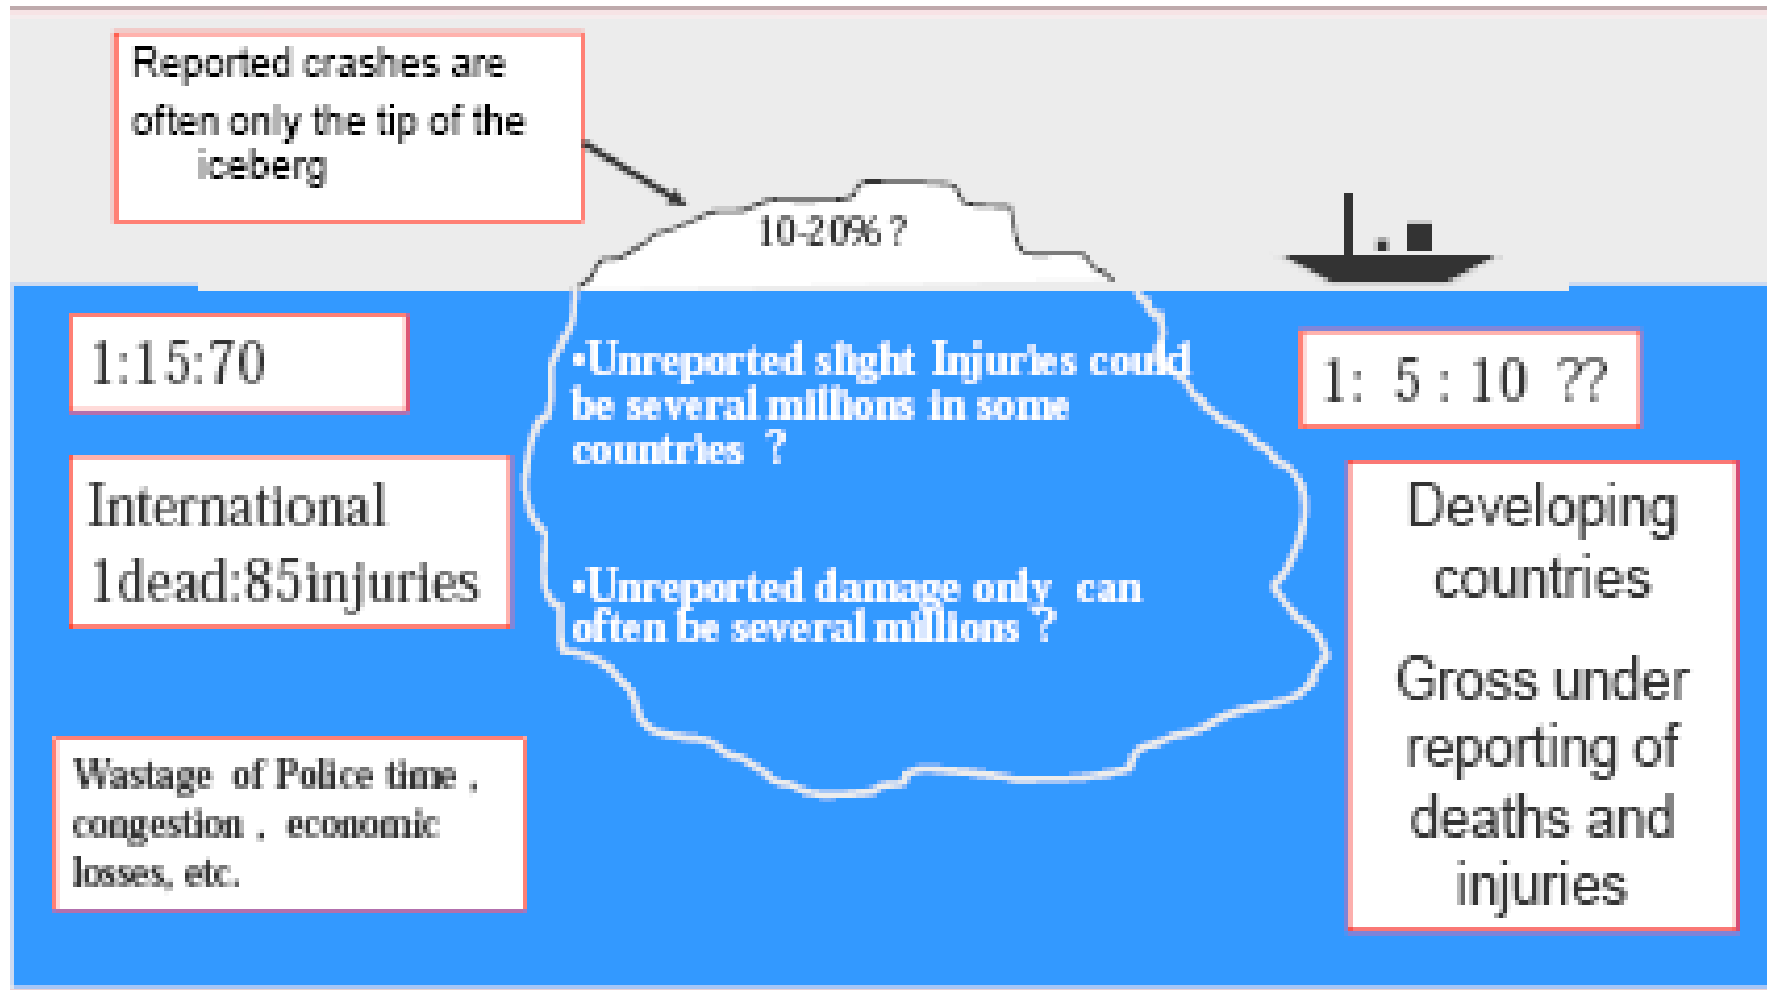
Reported crashes are often only the tip of the iceberg

10-20% ?

1:15:70

International 1dead:85injuries

Wastage of Police time , congestion , economic losses, etc.

•Unreported slight Injuries could be several millions in some countries ?

•Unreported damage only can often be several millions ?

1: 5 : 10 ??

Developing countries

Gross under reporting of deaths and injuries